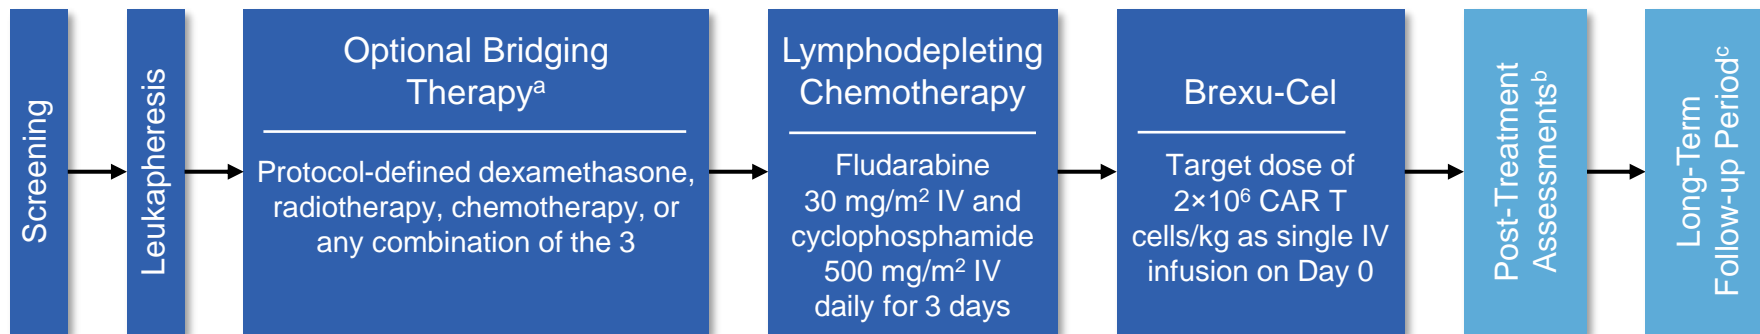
Screening

Leukapheresis

Optional Bridging Therapy$^a$

Protocol-defined dexamethasone, radiotherapy, chemotherapy, or any combination of the 3

Lymphodepleting Chemotherapy

Fludarabine 30 mg/m$^2$ IV and cyclophosphamide 500 mg/m$^2$ IV daily for 3 days

Brexu-Cel

Target dose of 2×10$^6$ CAR T cells/kg as single IV infusion on Day 0

Post-Treatment Assessments$^b$

Long-Term Follow-up Period$^c$